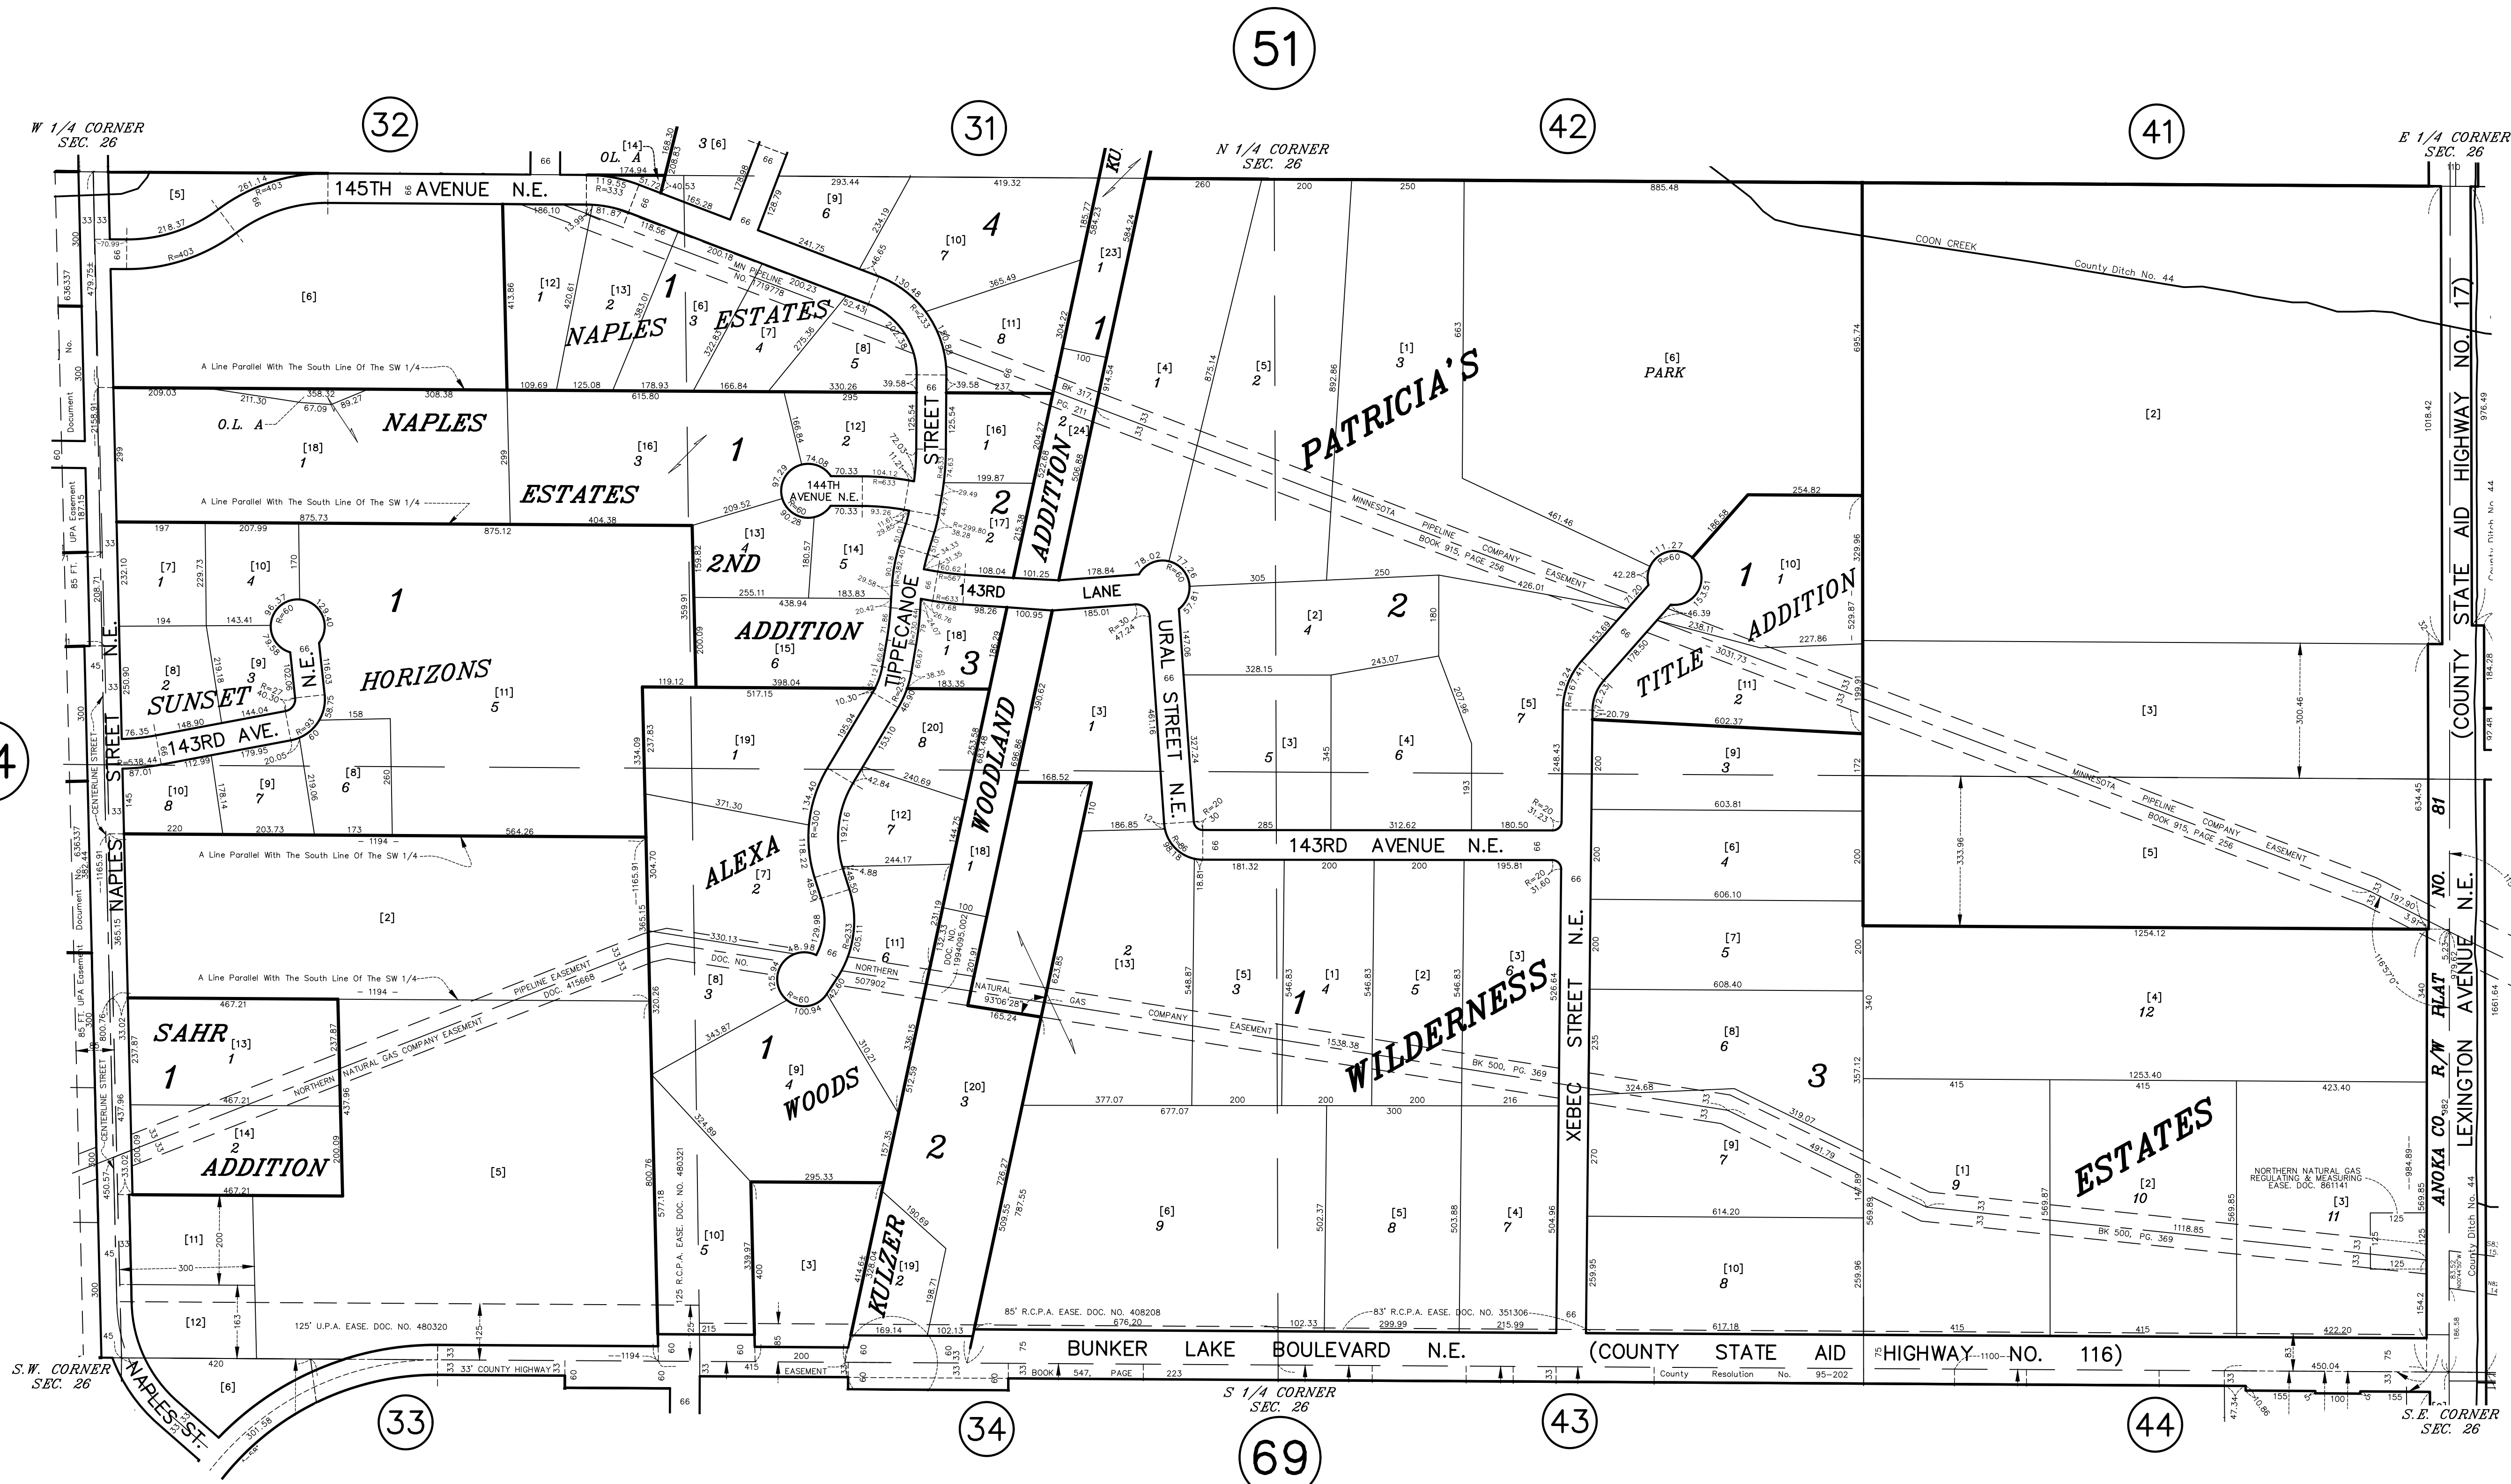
51

W 1/4 CORNER
SEC. 26

32

31

42

41

N 1/4 CORNER
SEC. 26

E 1/4 CORNER
SEC. 26

145TH AVENUE N.E.

OL. A

COON CREEK

County Ditch No. 44

NAPLES ESTATES 1

NAPLES ESTATES 1

O.L. A

2ND ADDITION

A Line Parallel With The South Line Of The SW 1/4

144TH AVENUE N.E.

TIPPECANOE STREET

ADDITION

KULZER

WOODLAND

143RD LANE

URAL STREET N.E.

PATRICIA'S

PARK

MINNESOTA PIPELINE COMPANY EASEMENT BOOK 915, PAGE 256

TITLE ADDITION

SUNSET HORIZONS

143RD AVE.

NAPLES STREET N.E.

ALEXA WOODS

143RD AVENUE N.E.

NORTHERN NATURAL GAS COMPANY EASEMENT

WILDERNESS

XEBEC STREET N.E.

ESTATES

SAHR ADDITION

PIPELINE EASEMENT DOC. 415668

NORTHERN NATURAL GAS COMPANY EASEMENT

BK 500, PG. 369

(COUNTY STATE AID HIGHWAY NO. 17)

ANOKA CO. R/W PLAT NO. 81

LEXINGTON AVENUE N.E.

NORTHERN NATURAL GAS REGULATING & MEASURING EASE. DOC. 861141

125' U.P.A. EASE. DOC. NO. 480320

125' R.C.P.A. EASE. DOC. NO. 480321

85' R.C.P.A. EASE. DOC. NO. 408208

83' R.C.P.A. EASE. DOC. NO. 351306

BUNKER LAKE BOULEVARD N.E. (COUNTY STATE AID HIGHWAY NO. 116)

County Resolution No. 95-202

BOOK 547, PAGE 223

33' COUNTY HIGHWAY

EASEMENT

NAPLES ST.

S.W. CORNER
SEC. 26

S 1/4 CORNER
SEC. 26

S.E. CORNER
SEC. 26

33

34

69

43

44

4